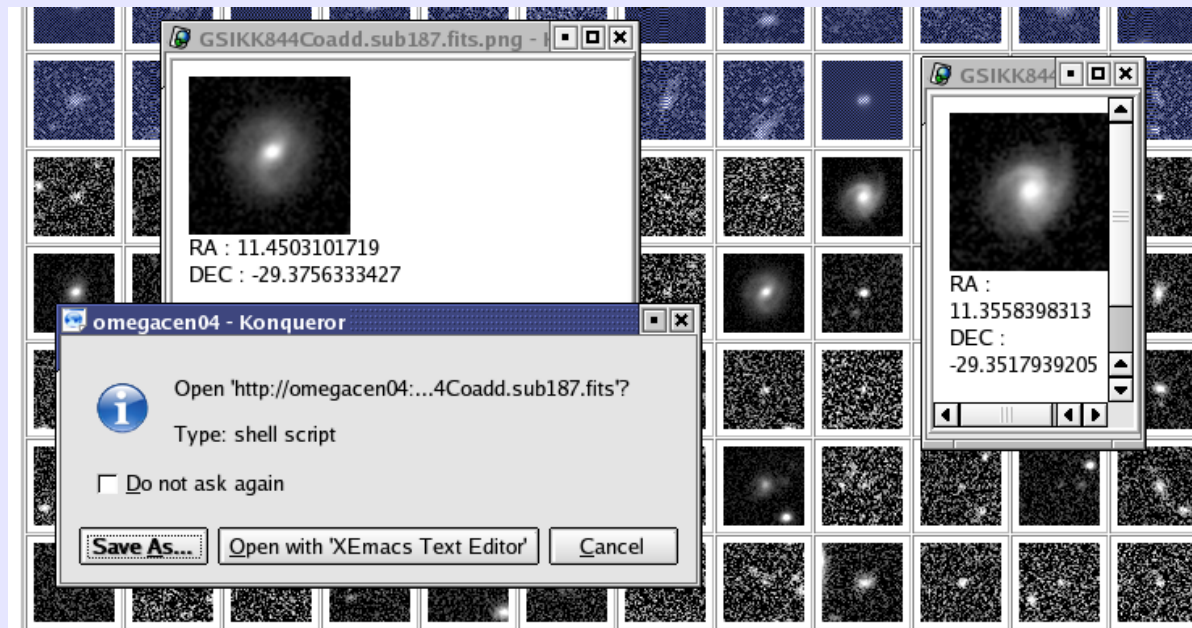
GSIKK844Coadd.sub187.fits.png - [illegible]

RA : 11.4503101719
DEC : -29.3756333427

GSIKK844

RA :
11.3558398313
DEC :
-29.3517939205

omegacen04 - Konqueror

Open 'http://omegacen04:...4Coadd.sub187.fits'?

Type: shell script

Do not ask again

Save As...

Open with 'XEmacs Text Editor'

Cancel